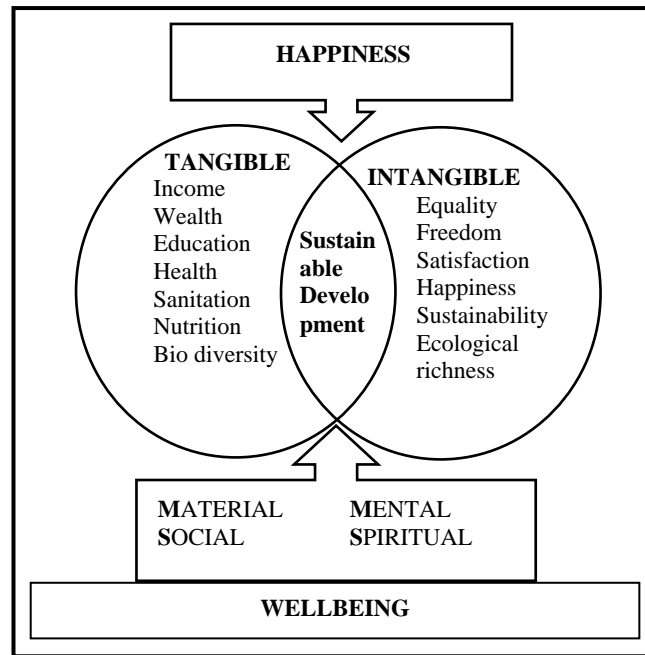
HAPPINESS

TANGIBLE
Income
Wealth
Education
Health
Sanitation
Nutrition
Bio diversity

Sustainable Development

INTANGIBLE
Equality
Freedom
Satisfaction
Happiness
Sustainability
Ecological richness

MATERIAL
SOCIAL

MENTAL
SPIRITUAL

WELLBEING